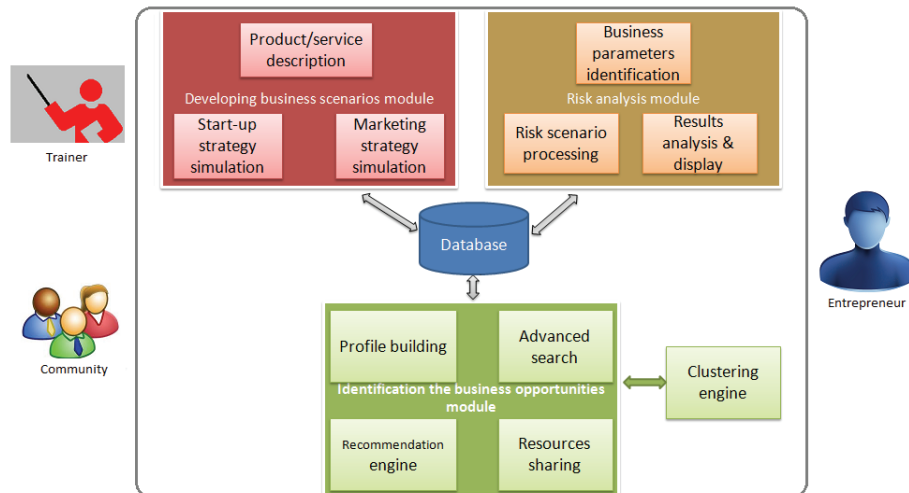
Trainer

Community

Product/service description

Developing business scenarios module

Start-up strategy simulation

Marketing strategy simulation

Business parameters identification

Risk analysis module

Risk scenario processing

Results analysis & display

Database

Entrepreneur

Profile building

Advanced search

Identification the business opportunities module

Recommendation engine

Resources sharing

Clustering engine